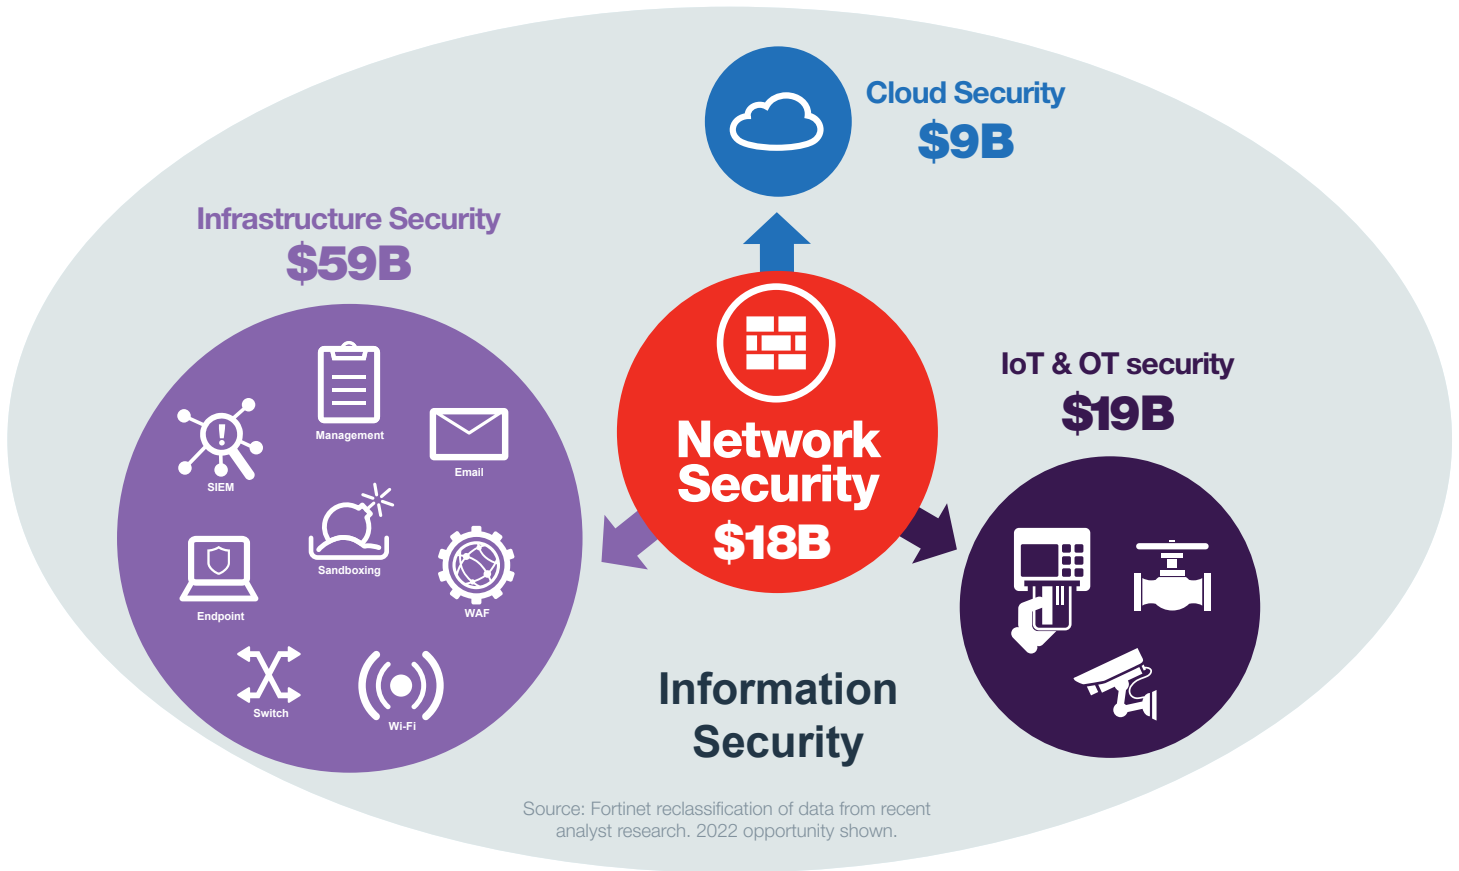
Cloud Security
$9B

Infrastructure Security
$59B

Management
SIEM
Email
Endpoint
Sandboxing
WAF
Switch
Wi-Fi

Network Security
$18B

IoT & OT security
$19B

Information Security

Source: Fortinet reclassification of data from recent analyst research. 2022 opportunity shown.